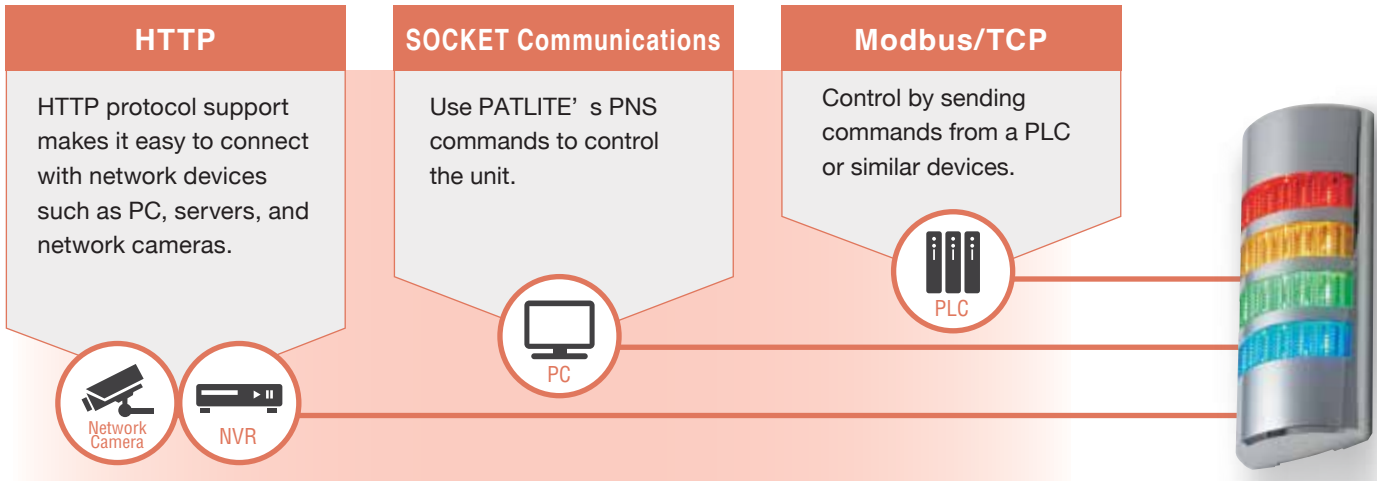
HTTP

HTTP protocol support makes it easy to connect with network devices such as PC, servers, and network cameras.

SOCKET Communications

Use PATLITE’ s PNS commands to control the unit.

Modbus/TCP

Control by sending commands from a PLC or similar devices.

PLC

PC

Network Camera

NVR